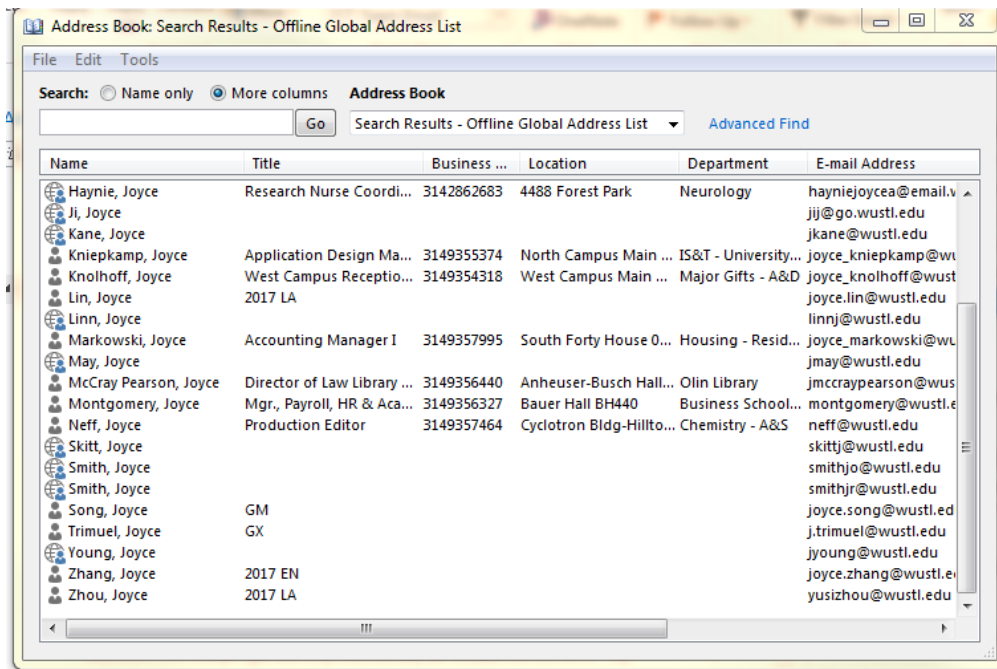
Address Book: Search Results - Offline Global Address List

File Edit Tools

Search: Name only More columns Address Book

Go Search Results - Offline Global Address List Advanced Find

| Name | Title | Business ... | Location | Department | E-mail Address |
|---|---|---|---|---|---|
| Haynie, Joyce | Research Nurse Coordi... | 3142862683 | 4488 Forest Park | Neurology | hayniejoycea@email.v |
| Ji, Joyce | | | | | jij@go.wustl.edu |
| Kane, Joyce | | | | | jkane@wustl.edu |
| Kniepkamp, Joyce | Application Design Ma... | 3149355374 | North Campus Main ... | IS&T - University... | joyce_kniepkamp@wu |
| Knolhoff, Joyce | West Campus Receptio... | 3149354318 | West Campus Main ... | Major Gifts - A&D | joyce_knolhoff@wust |
| Lin, Joyce | 2017 LA | | | | joyce.lin@wustl.edu |
| Linn, Joyce | | | | | linnj@wustl.edu |
| Markowski, Joyce | Accounting Manager I | 3149357995 | South Forty House 0... | Housing - Resid... | joyce_markowski@wu |
| May, Joyce | | | | | jmay@wustl.edu |
| McCray Pearson, Joyce | Director of Law Library ... | 3149356440 | Anheuser-Busch Hall... | Olin Library | jmccraypearson@wus |
| Montgomery, Joyce | Mgr., Payroll, HR & Aca... | 3149356327 | Bauer Hall BH440 | Business School... | montgomery@wustl.e |
| Neff, Joyce | Production Editor | 3149357464 | Cyclotron Bldg-Hillto... | Chemistry - A&S | neff@wustl.edu |
| Skitt, Joyce | | | | | skittj@wustl.edu |
| Smith, Joyce | | | | | smithjo@wustl.edu |
| Smith, Joyce | | | | | smithjr@wustl.edu |
| Song, Joyce | GM | | | | joyce.song@wustl.ed |
| Trimuel, Joyce | GX | | | | j.trimuel@wustl.edu |
| Young, Joyce | | | | | jyoung@wustl.edu |
| Zhang, Joyce | 2017 EN | | | | joyce.zhang@wustl.e |
| Zhou, Joyce | 2017 LA | | | | yusizhou@wustl.edu |